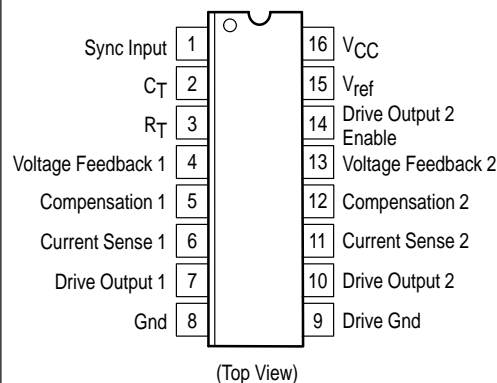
Sync Input 1
$C_T$ 2
$R_T$ 3
Voltage Feedback 1 4
Compensation 1 5
Current Sense 1 6
Drive Output 1 7
Gnd 8

16 $V_{CC}$
15 $V_{ref}$
14 Drive Output 2 Enable
13 Voltage Feedback 2
12 Compensation 2
11 Current Sense 2
10 Drive Output 2
9 Drive Gnd

(Top View)